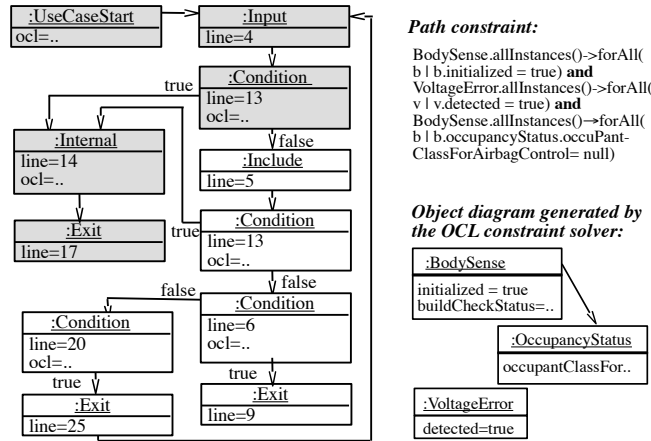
:UseCaseStart
ocl=..

:Input
line=4

true

:Condition
line=13
ocl=..

false

:Internal
line=14
ocl=..

:Include
line=5

:Exit
line=17

true

:Condition
line=13
ocl=..

false

false

:Condition
line=6
ocl=..

:Condition
line=20
ocl=..

true

true

:Exit
line=9

:Exit
line=25

*Path constraint:*

BodySense.allInstances()->forAll( b | b.initialized = true) **and** VoltageError.allInstances()->forAll( v | v.detected = true) **and** BodySense.allInstances()→forAll( b | b.occupancyStatus.occuPantClassForAirbagControl= null)

*Object diagram generated by the OCL constraint solver:*

:BodySense
initialized = true
buildCheckStatus=..

:OccupancyStatus
occupantClassFor..

:VoltageError
detected=true